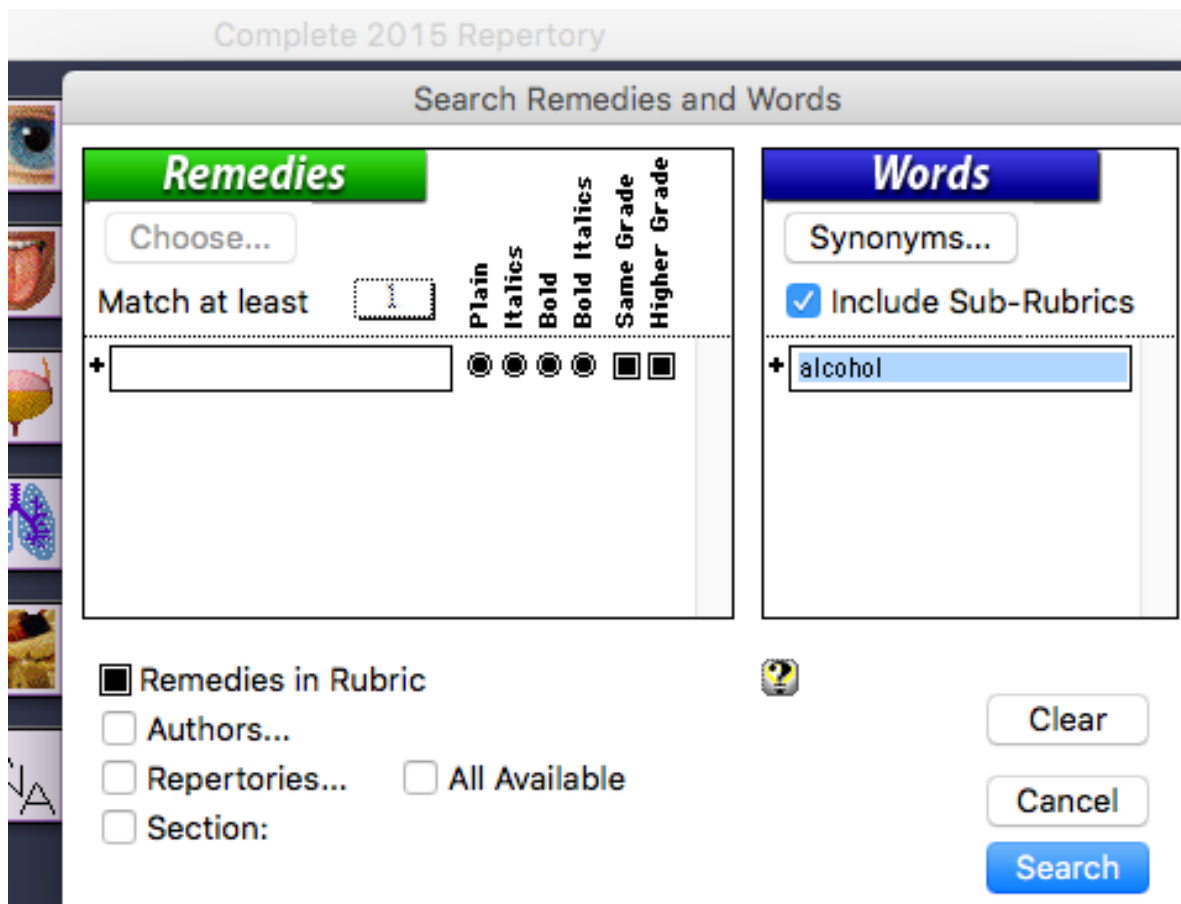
Complete 2015 Repertory

Search Remedies and Words

Remedies

Choose...

Match at least 1

Plain
Italics
Bold
Bold Italics
Same Grade
Higher Grade

+

Words

Synonyms...

Include Sub-Rubrics

+ alcohol

Remedies in Rubric

Authors...

Repertories...

All Available

Section:

Clear

Cancel

Search